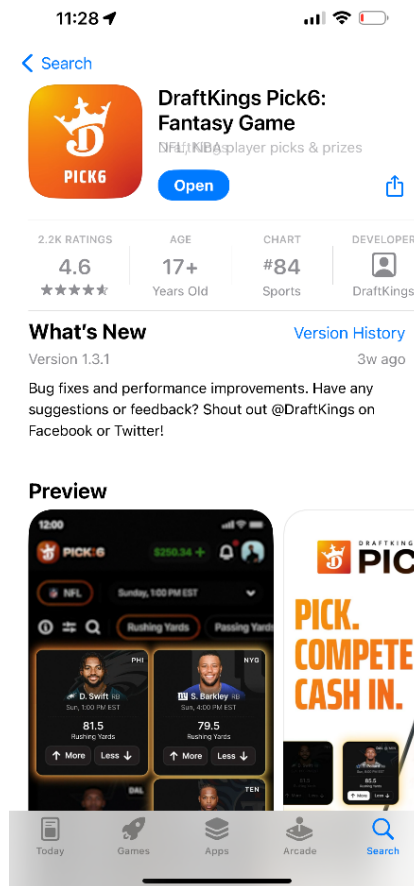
11:28

Search

DraftKings Pick6: Fantasy Game

NFL, NBA player picks & prizes

PICK6

Open

2.2K RATINGS
4.6
★★★★★

AGE
17+
Years Old

CHART
#84
Sports

DEVELOPER
DraftKings

What's New

Version History

Version 1.3.1

3w ago

Bug fixes and performance improvements. Have any suggestions or feedback? Shout out @DraftKings on Facebook or Twitter!

Preview

12:00

PICK6

$250.34 +

NFL

Sunday, 1:00 PM EST

Rushing Yards

Passing Yards

PHI

D. Swift RB

Sun, 1:00 PM EST

81.5

Rushing Yards

More

Less

NYG

S. Barkley RB

Sun, 4:00 PM EST

79.5

Rushing Yards

More

Less

DAL

TEN

DRAFTKINGS

PICK

PICK.

COMPETE

CASH IN.

Today

Games

Apps

Arcade

Search